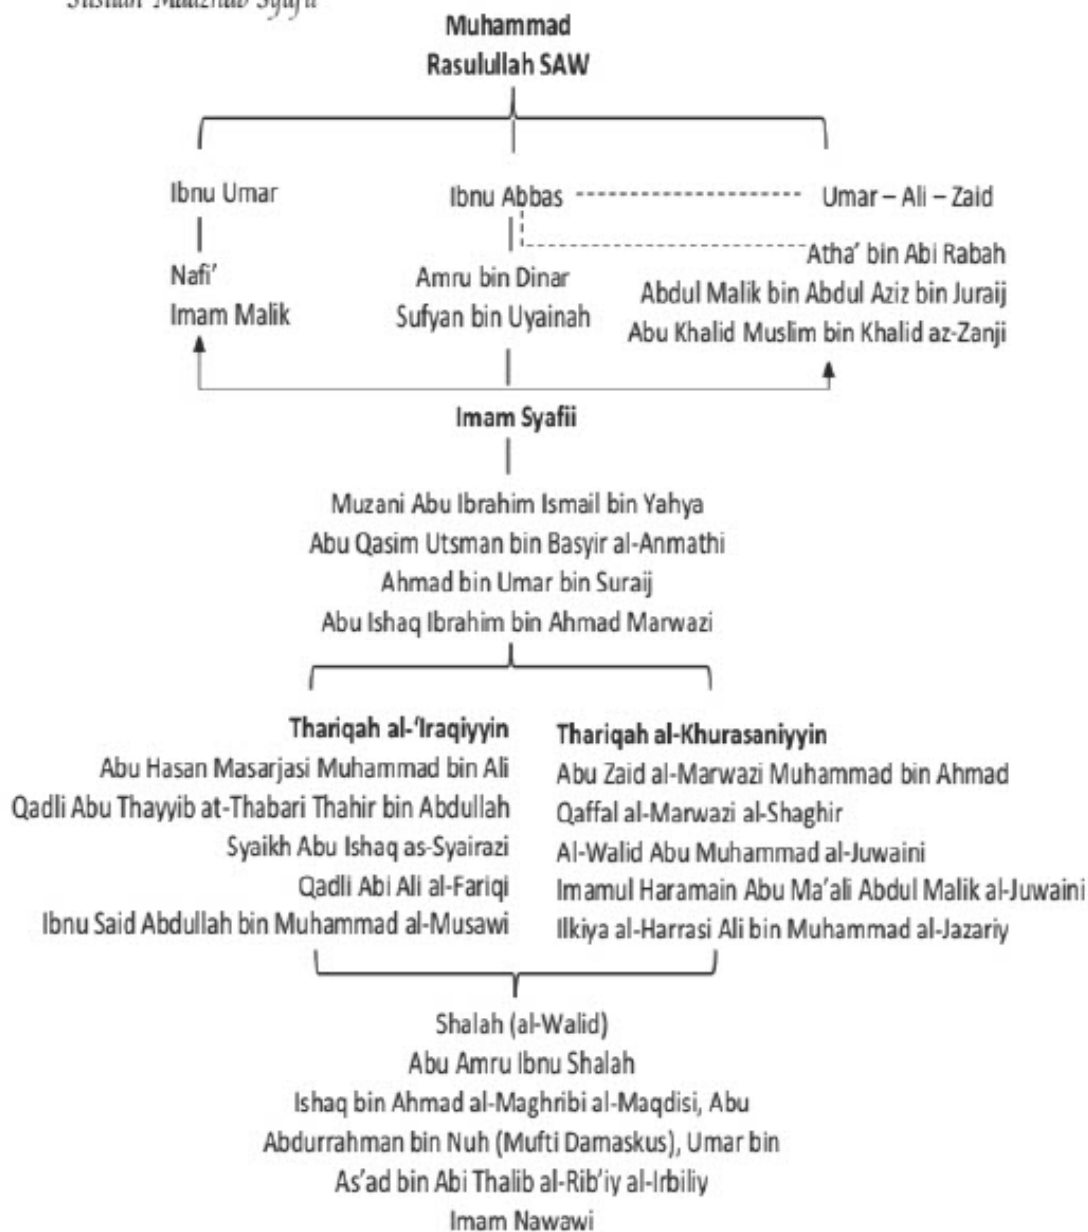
Silsilah Madzhab Syafi'i

Muhammad
Rasulullah SAW

Ibnu Umar
Nafi'
Imam Malik

Ibnu Abbas
Amru bin Dinar
Sufyan bin Uyainah

Umar – Ali – Zaid
Atha' bin Abi Rabah
Abdul Malik bin Abdul Aziz bin Juraij
Abu Khalid Muslim bin Khalid az-Zanji

Imam Syafii

Muzani Abu Ibrahim Ismail bin Yahya
Abu Qasim Utsman bin Basyir al-Anmathi
Ahmad bin Umar bin Suraij
Abu Ishaq Ibrahim bin Ahmad Marwazi

Thariqah al-'Iraqiyyin
Abu Hasan Masarjasi Muhammad bin Ali
Qadli Abu Thayyib at-Thabari Thahir bin Abdullah
Syaikh Abu Ishaq as-Syairazi
Qadli Abi Ali al-Fariqi
Ibnu Said Abdullah bin Muhammad al-Musawi

Thariqah al-Khurasaniyyin
Abu Zaid al-Marwazi Muhammad bin Ahmad
Qaffal al-Marwazi al-Shaghir
Al-Walid Abu Muhammad al-Juwaini
Imamul Haramain Abu Ma'ali Abdul Malik al-Juwaini
Ilkiya al-Harrasi Ali bin Muhammad al-Jazariy

Shalah (al-Walid)
Abu Amru Ibnu Shalah
Ishaq bin Ahmad al-Maghribi al-Maqdisi, Abu
Abdurrahman bin Nuh (Mufti Damaskus), Umar bin
As'ad bin Abi Thalib al-Rib'iy al-Irbiliy
Imam Nawawi